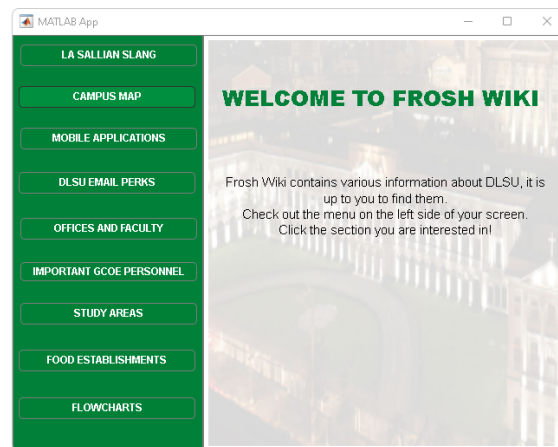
MATLAB App

LA SALLIAN SLANG

CAMPUS MAP

MOBILE APPLICATIONS

DLSU EMAIL PERKS

OFFICES AND FACULTY

IMPORTANT GCOE PERSONNEL

STUDY AREAS

FOOD ESTABLISHMENTS

FLOWCHARTS

WELCOME TO FROSH WIKI

Frosh Wiki contains various information about DLSU, it is up to you to find them.
Check out the menu on the left side of your screen.
Click the section you are interested in!